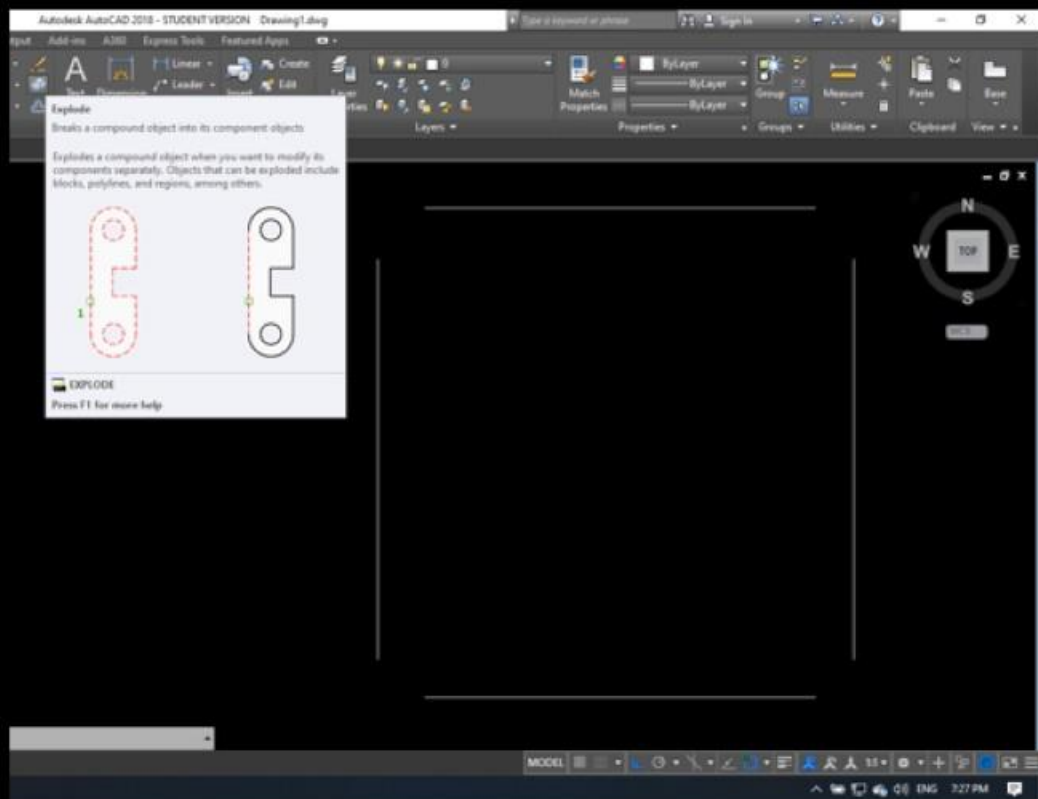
Autodesk AutoCAD 2018 - STUDENT VERSION Drawing1.dwg

Type a keyword or phrase

Sign In

nput Add-ins A360 Express Tools Featured Apps

Linear

Leader

Text

Dimension

Insert

Create

Edit

Layer Properties

Layers

Match Properties

ByLayer

ByLayer

ByLayer

Properties

Group

Groups

Measure

Utilities

Paste

Clipboard

Base

View

Explode

Breaks a compound object into its component objects

Explodes a compound object when you want to modify its components separately. Objects that can be exploded include blocks, polylines, and regions, among others.

1

EXPLODE

Press F1 for more help

N

W

TOP

E

S

WCS

MODEL

1:1

ENG 7:27 PM